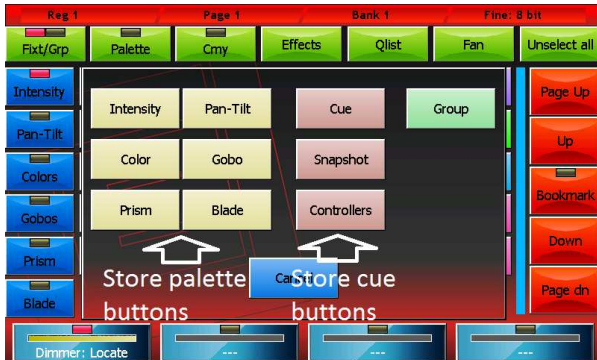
Reg 1
Page 1
Bank 1
Fine: 8 bit

Fixt/Grp
Palette
Cmy
Effects
Qlist
Fan
Unselect all

Intensity
Pan-Tilt
Colors
Gobos
Prism
Blade

Intensity
Pan-Tilt
Cue
Group
Color
Gobo
Snapshot
Prism
Blade
Controllers

Store palette buttons
Can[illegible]
Store cue buttons

Page Up
Up
Bookmark
Down
Page dn

Dimmer: Locate
---
---
---